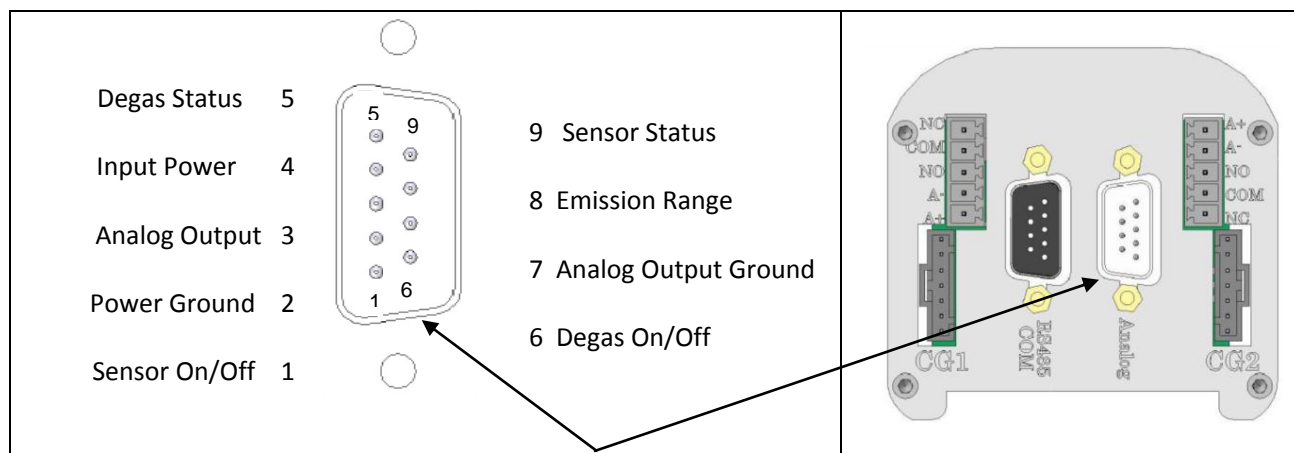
| Degas Status 5<br>Input Power 4<br>Analog Output 3<br>Power Ground 2<br>Sensor On/Off 1<br>5 9<br>1 6<br>9 Sensor Status<br>8 Emission Range<br>7 Analog Output Ground<br>6 Degas On/Off | NC<br>COM<br>NO<br>A-<br>A+<br>A+<br>A-<br>NO<br>COM<br>NC<br>CG1<br>RS485 COM<br>Analog<br>CG2 |
|---|---|